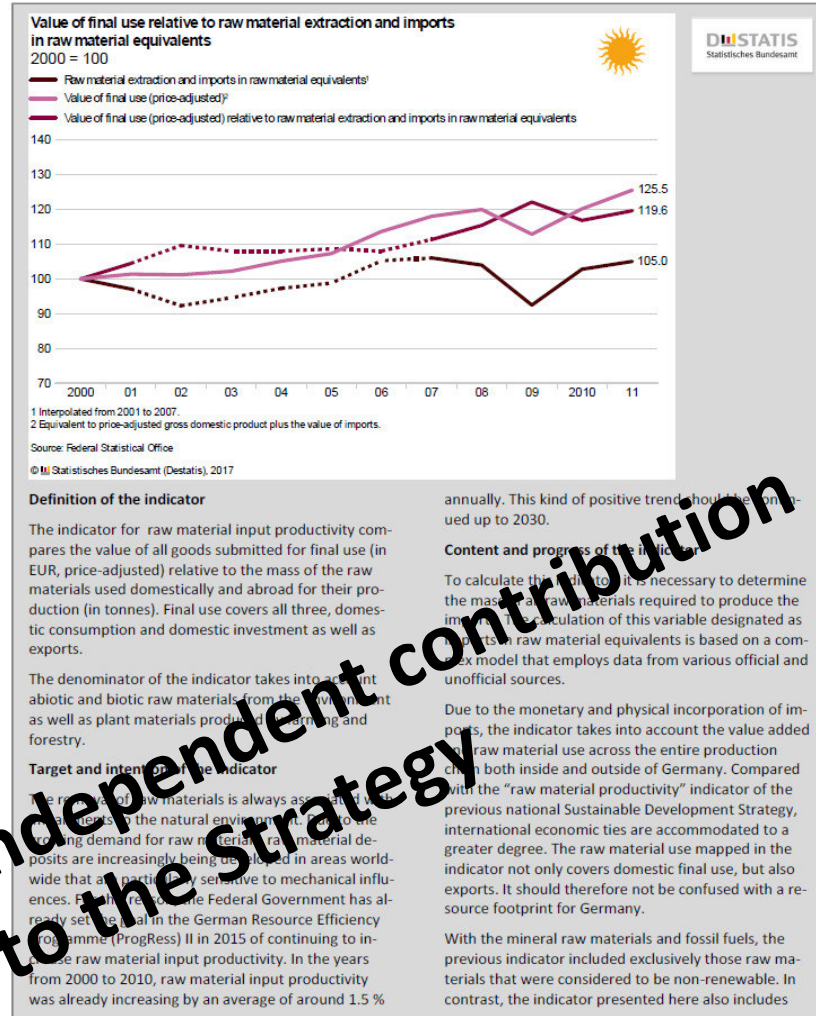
Value of final use relative to raw material extraction and imports in raw material equivalents
2000 = 100

DESTATIS
Statistisches Bundesamt

Raw material extraction and imports in raw material equivalents¹
Value of final use (price-adjusted)²
Value of final use (price-adjusted) relative to raw material extraction and imports in raw material equivalents

140
130
120
110
100
90
80
70

125.5
119.6
105.0

2000 01 02 03 04 05 06 07 08 09 2010 11

1 Interpolated from 2001 to 2007.
2 Equivalent to price-adjusted gross domestic product plus the value of imports.

Source: Federal Statistical Office

© Statistisches Bundesamt (Destatis), 2017

Definition of the indicator

The indicator for raw material input productivity compares the value of all goods submitted for final use (in EUR, price-adjusted) relative to the mass of the raw materials used domestically and abroad for their production (in tonnes). Final use covers all three, domestic consumption and domestic investment as well as exports.

The denominator of the indicator takes into ac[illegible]nt abiotic and biotic raw materials from the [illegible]nt as well as plant materials produ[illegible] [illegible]rming and forestry.

Target and inten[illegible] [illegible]e indicator

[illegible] re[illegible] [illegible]aw materials is always as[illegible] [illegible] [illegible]ents to the natural environm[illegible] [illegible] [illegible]g demand for raw m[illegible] ra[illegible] material deposits are increasingly being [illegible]d in areas worldwide that a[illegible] partic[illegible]y sensitive to mechanical influences. F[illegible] re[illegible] the Federal Government has already se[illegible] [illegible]al in the German Resource Efficiency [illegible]ogramme (ProgRess) II in 2015 of continuing to in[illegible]se raw material input productivity. In the years from 2000 to 2010, raw material input productivity was already increasing by an average of around 1.5 %

annually. This kind of positive trend should be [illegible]ued up to 2030.

Content and progress of the indicator

To calculate th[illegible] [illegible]dicato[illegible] it is necessary to determine the mass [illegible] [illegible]aw materials required to produce the im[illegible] calculation of this variable designated as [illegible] in raw material equivalents is based on a com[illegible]ex model that employs data from various official and unofficial sources.

Due to the monetary and physical incorporation of imports, the indicator takes into account the value added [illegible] raw material use across the entire production ch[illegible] both inside and outside of Germany. Compared with the "raw material productivity" indicator of the previous national Sustainable Development Strategy, international economic ties are accommodated to a greater degree. The raw material use mapped in the indicator not only covers domestic final use, but also exports. It should therefore not be confused with a resource footprint for Germany.

With the mineral raw materials and fossil fuels, the previous indicator included exclusively those raw materials that were considered to be non-renewable. In contrast, the indicator presented here also includes

Independent contribution to the Strategy